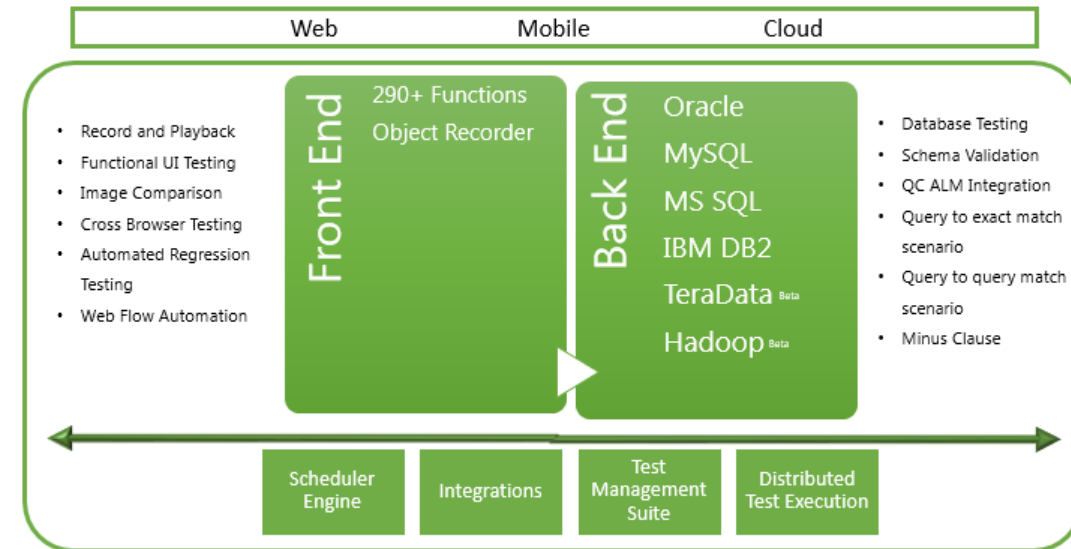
Web Mobile Cloud

- Record and Playback
- Functional UI Testing
- Image Comparison
- Cross Browser Testing
- Automated Regression Testing
- Web Flow Automation

Front End

290+ Functions
Object Recorder

Back End

Oracle
MySQL
MS SQL
IBM DB2
TeraData Beta
Hadoop Beta

- Database Testing
- Schema Validation
- QC ALM Integration
- Query to exact match scenario
- Query to query match scenario
- Minus Clause

Scheduler Engine

Integrations

Test Management Suite

Distributed Test Execution